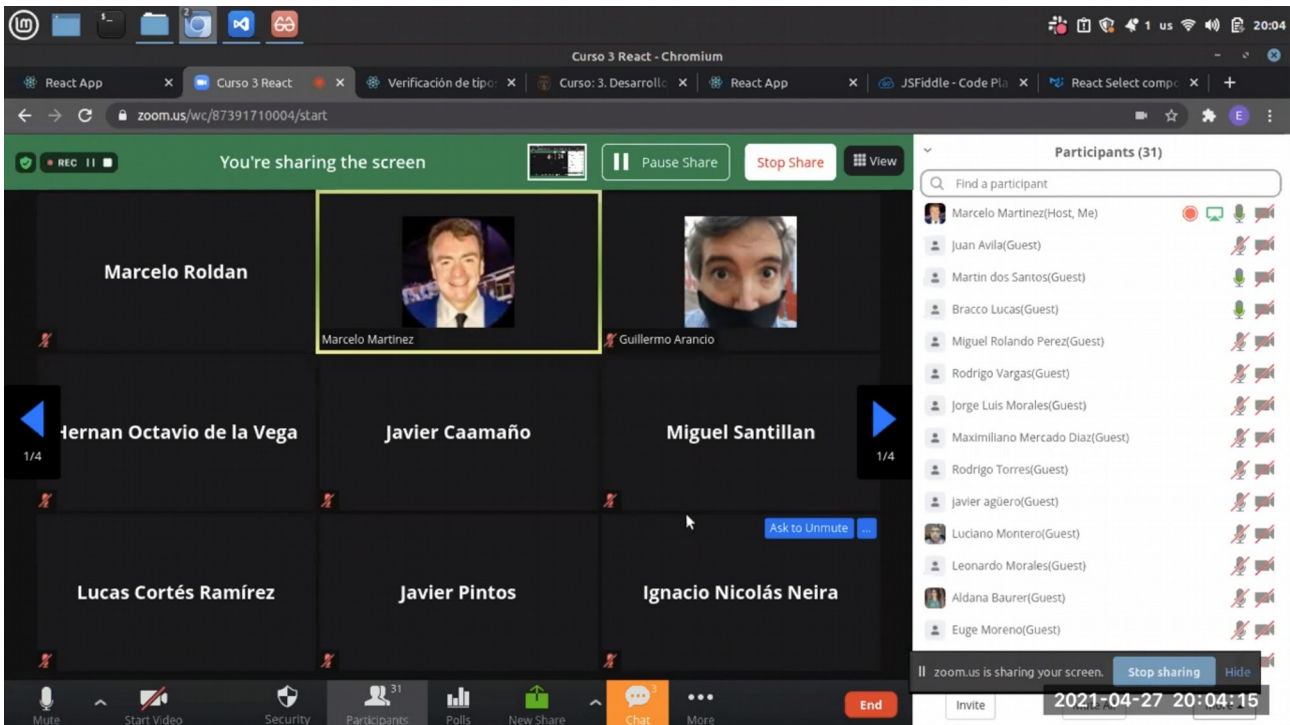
1 us 20:04

Curso 3 React - Chromium

React App × Curso 3 React × Verificación de tipo × Curso: 3. Desarrollo × React App × JSFiddle - Code Pla × React Select compo × +

zoom.us/wc/87391710004/start

REC

You're sharing the screen

Pause Share

Stop Share

View

Participants (31)

Find a participant

Marcelo Martinez(Host, Me)
Juan Avila(Guest)
Martin dos Santos(Guest)
Bracco Lucas(Guest)
Miguel Rolando Perez(Guest)
Rodrigo Vargas(Guest)
Jorge Luis Morales(Guest)
Maximiliano Mercado Diaz(Guest)
Rodrigo Torres(Guest)
javier agüero(Guest)
Luciano Montero(Guest)
Leonardo Morales(Guest)
Aldana Baurer(Guest)
Euge Moreno(Guest)

Marcelo Roldan

Marcelo Martinez

Guillermo Arancio

Hernan Octavio de la Vega

Javier Caamaño

Miguel Santillan

1/4

1/4

Ask to Unmute

Lucas Cortés Ramírez

Javier Pintos

Ignacio Nicolás Neira

zoom.us is sharing your screen. Stop sharing Hide

Mute Start Video Security Participants 31 Polls New Share Chat More End

Invite

2021-04-27 20:04:15